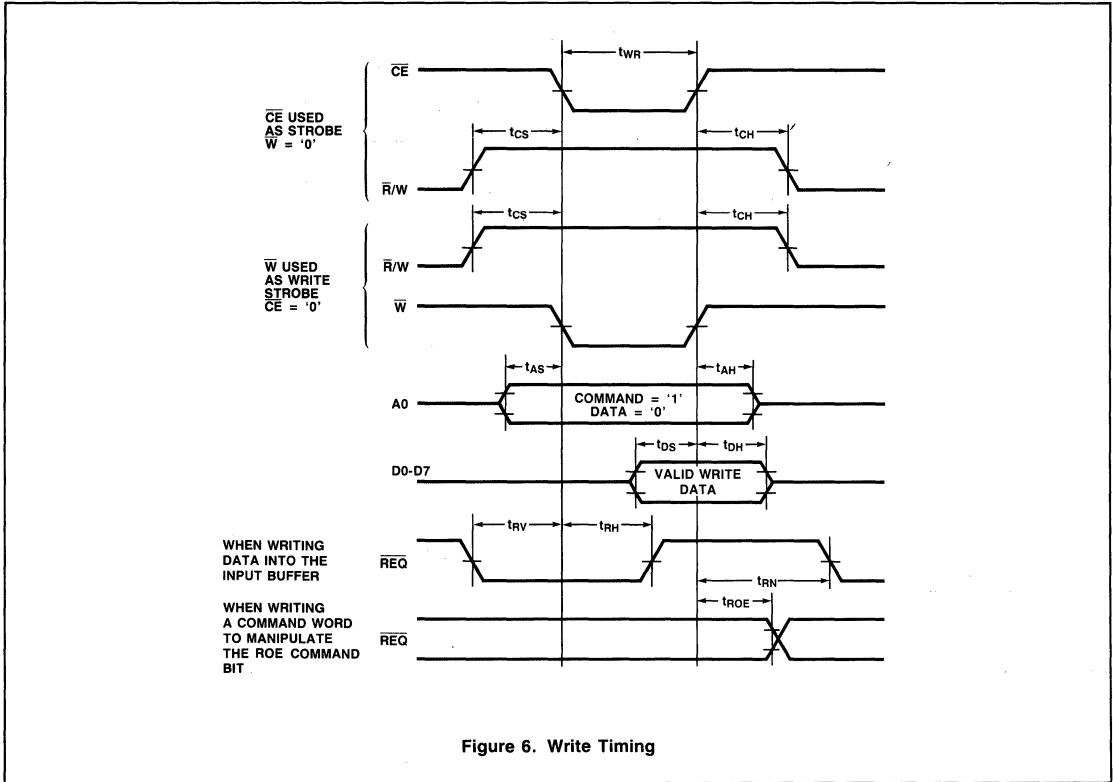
$t_{WR}$

$\overline{CE}$

$\overline{CE}$ USED AS STROBE $\overline{W}$ = '0'

$t_{CS}$

$t_{CH}$

$\overline{R}$/W

$t_{CS}$

$t_{CH}$

$\overline{W}$ USED AS WRITE STROBE $\overline{CE}$ = '0'

$\overline{R}$/W

$\overline{W}$

$t_{AS}$

$t_{AH}$

A0

COMMAND = '1'
DATA = '0'

$t_{DS}$

$t_{DH}$

D0-D7

VALID WRITE DATA

WHEN WRITING DATA INTO THE INPUT BUFFER

$t_{RV}$

$t_{RH}$

$\overline{REQ}$

$t_{RN}$

WHEN WRITING A COMMAND WORD TO MANIPULATE THE ROE COMMAND BIT

$t_{ROE}$

$\overline{REQ}$

Figure 6. Write Timing